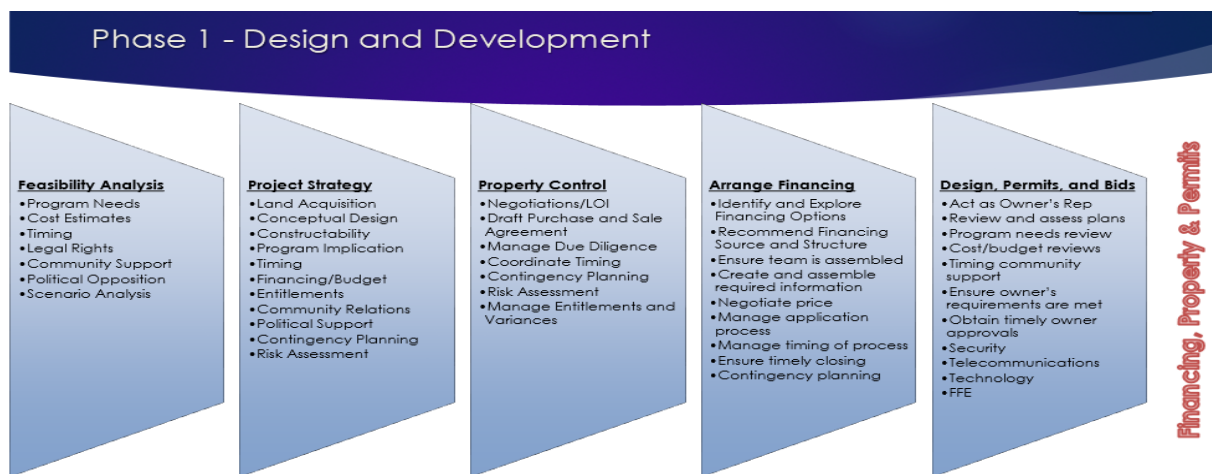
Phase 1 - Design and Development

Feasibility Analysis
•Program Needs
•Cost Estimates
•Timing
•Legal Rights
•Community Support
•Political Opposition
•Scenario Analysis

Project Strategy
•Land Acquisition
•Conceptual Design
•Constructability
•Program Implication
•Timing
•Financing/Budget
•Entitlements
•Community Relations
•Political Support
•Contingency Planning
•Risk Assessment

Property Control
•Negotiations/LOI
•Draft Purchase and Sale Agreement
•Manage Due Diligence
•Coordinate Timing
•Contingency Planning
•Risk Assessment
•Manage Entitlements and Variances

Arrange Financing
•Identify and Explore Financing Options
•Recommend Financing Source and Structure
•Ensure team is assembled
•Create and assemble required information
•Negotiate price
•Manage application process
•Manage timing of process
•Ensure timely closing
•Contingency planning

Design, Permits, and Bids
•Act as Owner's Rep
•Review and assess plans
•Program needs review
•Cost/budget reviews
•Timing community support
•Ensure owner's requirements are met
•Obtain timely owner approvals
•Security
•Telecommunications
•Technology
•FFE

Financing, Property & Permits